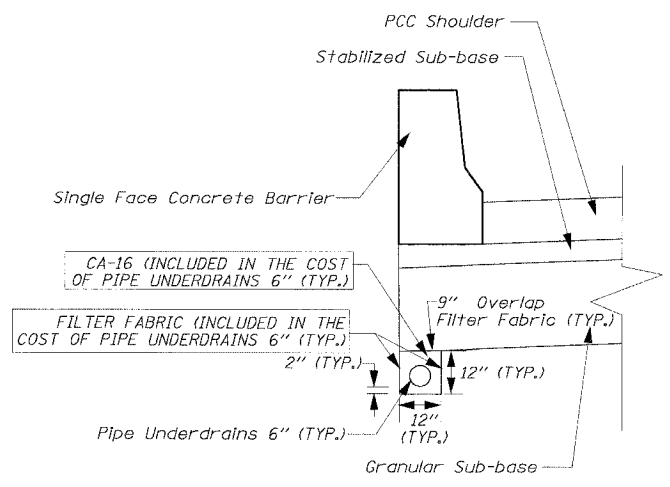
PCC Shoulder

Stabilized Sub-base

Single Face Concrete Barrier

CA-16 (INCLUDED IN THE COST OF PIPE UNDERDRAINS 6" (TYP.)

FILTER FABRIC (INCLUDED IN THE COST OF PIPE UNDERDRAINS 6" (TYP.)

9" Overlap Filter Fabric (TYP.)

2" (TYP.)

12" (TYP.)

12" (TYP.)

Pipe Underdrains 6" (TYP.)

Granular Sub-base